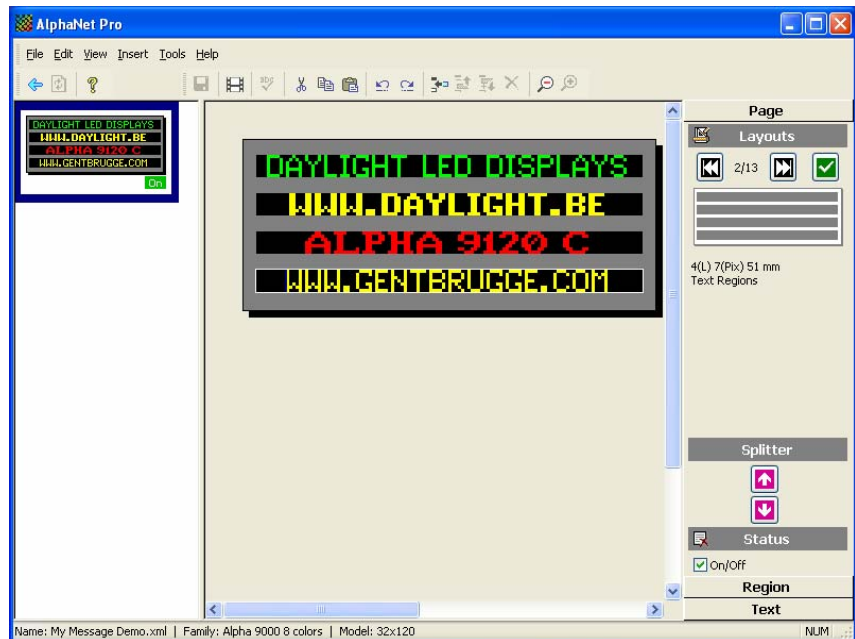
AlphaNet Pro

File Edit View Insert Tools Help

DAYLIGHT LED DISPLAYS
WWW.DAYLIGHT.BE
ALPHA 9120 C
WWW.GENTBRUGGE.COM
On

DAYLIGHT LED DISPLAYS
WWW.DAYLIGHT.BE
ALPHA 9120 C
WWW.GENTBRUGGE.COM

Page
Layouts
2/13
4(L) 7(Pix) 51 mm
Text Regions

Splitter
Status
On/Off
Region
Text

Name: My Message Demo.xml | Family: Alpha 9000 8 colors | Model: 32x120
NUM